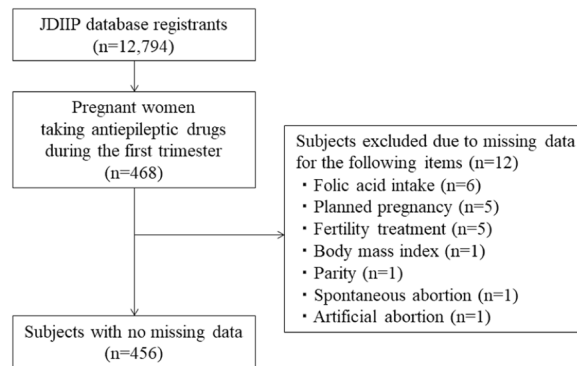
JDIIP database registrants
(n=12,794)

Pregnant women
taking antiepileptic drugs
during the first trimester
(n=468)

Subjects excluded due to missing data for the following items (n=12)
・Folic acid intake (n=6)
・Planned pregnancy (n=5)
・Fertility treatment (n=5)
・Body mass index (n=1)
・Parity (n=1)
・Spontaneous abortion (n=1)
・Artificial abortion (n=1)

Subjects with no missing data
(n=456)